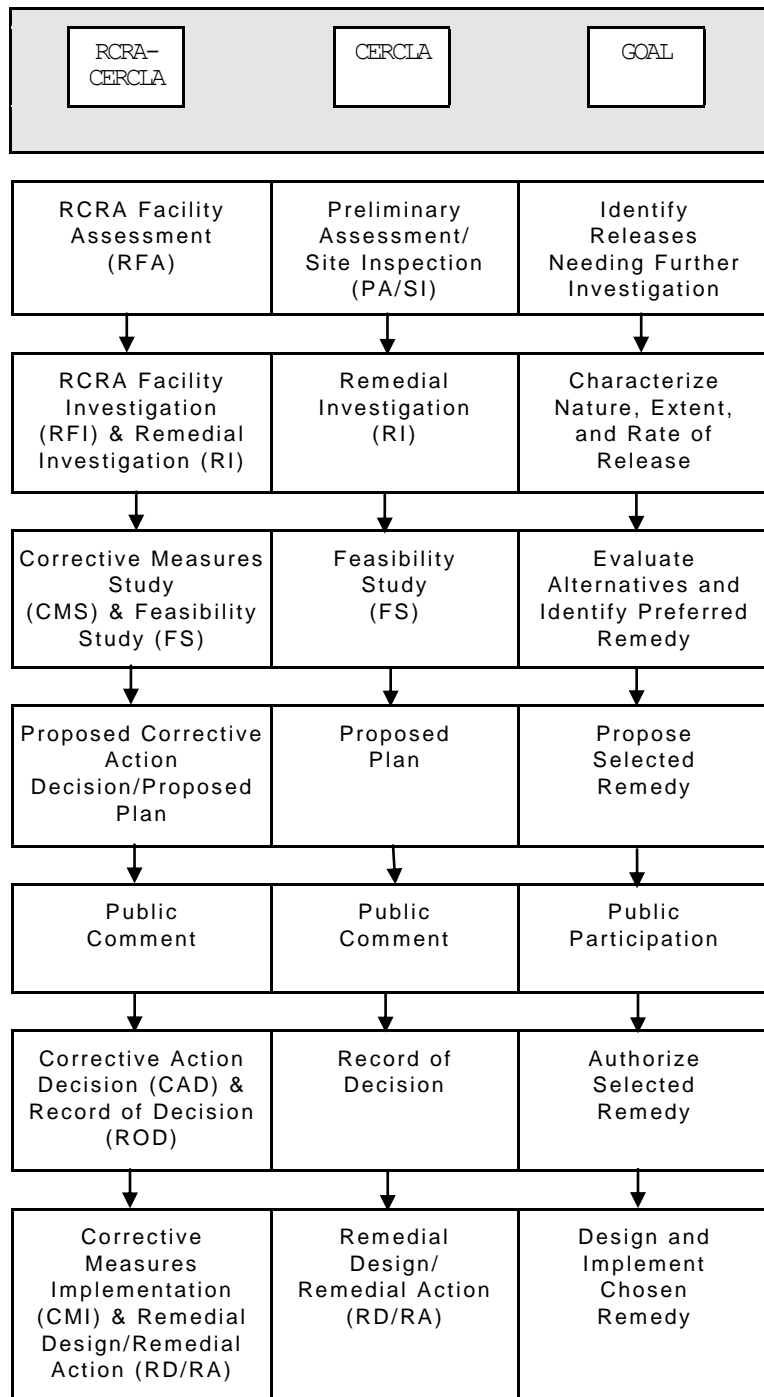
| RCRA-CERCLA | CERCLA | GOAL |
|---|---|---|
| RCRA Facility Assessment (RFA) | Preliminary Assessment/ Site Inspection (PA/SI) | Identify Releases Needing Further Investigation |
| RCRA Facility Investigation (RFI) & Remedial Investigation (RI) | Remedial Investigation (RI) | Characterize Nature, Extent, and Rate of Release |
| Corrective Measures Study (CMS) & Feasibility Study (FS) | Feasibility Study (FS) | Evaluate Alternatives and Identify Preferred Remedy |
| Proposed Corrective Action Decision/Proposed Plan | Proposed Plan | Propose Selected Remedy |
| Public Comment | Public Comment | Public Participation |
| Corrective Action Decision (CAD) & Record of Decision (ROD) | Record of Decision | Authorize Selected Remedy |
| Corrective Measures Implementation (CMI) & Remedial Design/Remedial Action (RD/RA) | Remedial Design/ Remedial Action (RD/RA) | Design and Implement Chosen Remedy |